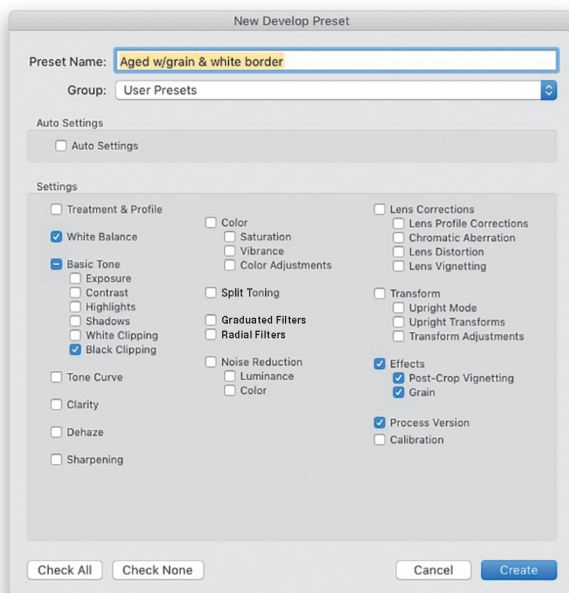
New Develop Preset

Preset Name: Aged w/grain & white border

Group: User Presets

Auto Settings

Auto Settings

Settings

Treatment & Profile

White Balance

Basic Tone
Exposure
Contrast
Highlights
Shadows
White Clipping
Black Clipping

Tone Curve

Clarity

Dehaze

Sharpening

Color
Saturation
Vibrance
Color Adjustments

Split Toning

Graduated Filters
Radial Filters

Noise Reduction
Luminance
Color

Lens Corrections
Lens Profile Corrections
Chromatic Aberration
Lens Distortion
Lens Vignetting

Transform
Upright Mode
Upright Transforms
Transform Adjustments

Effects
Post-Crop Vignetting
Grain

Process Version
Calibration

Check All | Check None | Cancel | Create